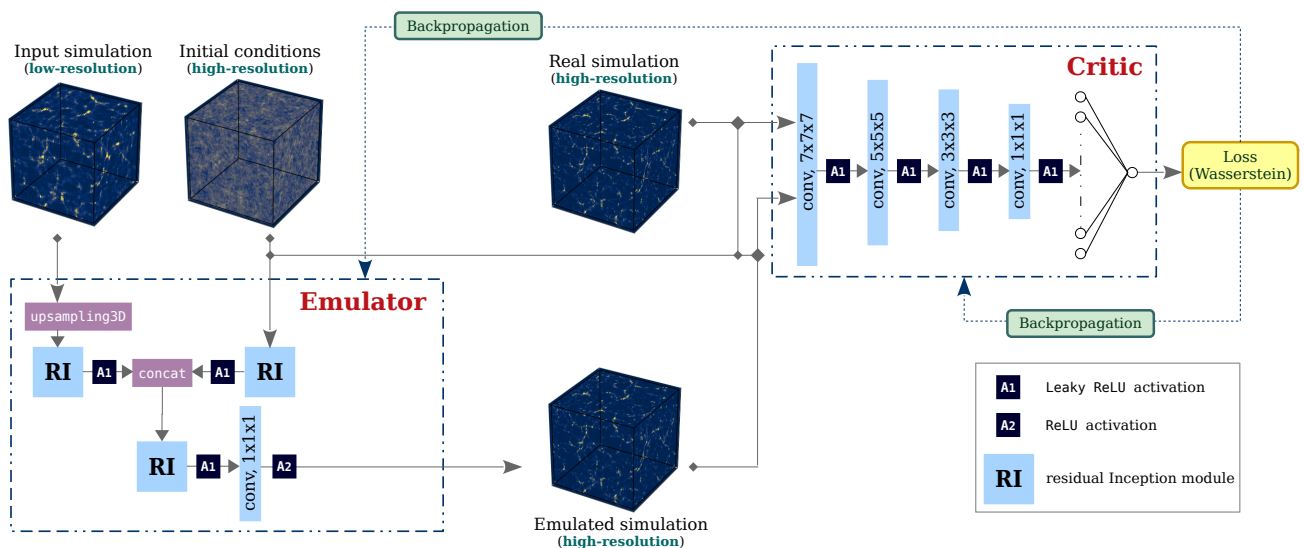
Backpropagation

Input simulation
(low-resolution)

Initial conditions
(high-resolution)

Real simulation
(high-resolution)

Critic

conv, 7x7x7
A1
conv, 5x5x5
A1
conv, 3x3x3
A1
conv, 1x1x1
A1

Loss
(Wasserstein)

Emulator

upsampling3D

RI
A1
concat
A1
RI

RI
A1
conv, 1x1x1
A2

Backpropagation

A1 Leaky ReLU activation
A2 ReLU activation
RI residual Inception module

Emulated simulation
(high-resolution)